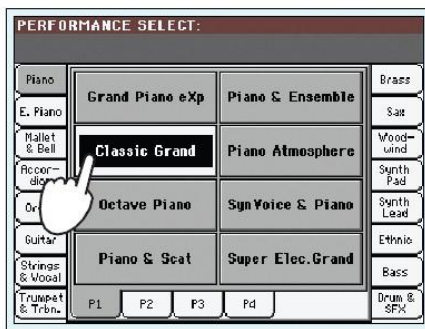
PERFORMANCE SELECT:

Piano
E. Piano
Mallet & Bell
Accordion
Or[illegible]
Guitar
Strings & Vocal
Trumpet & Trbn.

Grand Piano eXp
Piano & Ensemble
Classic Grand
Piano Atmosphere
Octave Piano
SynVoice & Piano
Piano & Scat
Super Elec.Grand

P1
P2
P3
Pd

Brass
Sax
Woodwind
Synth Pad
Synth Lead
Ethnic
Bass
Drum & SFX